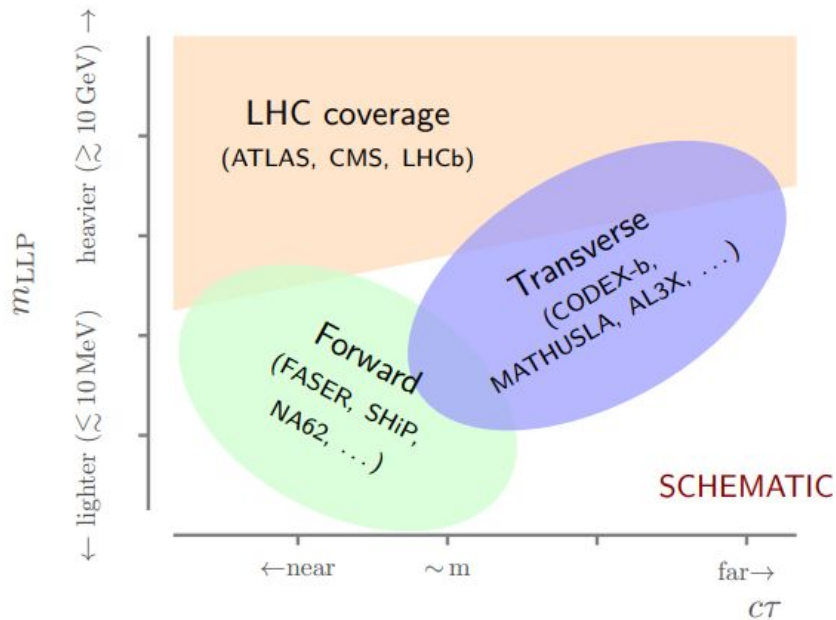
$m_{\mathrm{LLP}}$

$\leftarrow$ lighter ($\lesssim 10\,\mathrm{MeV}$) heavier ($\gtrsim 10\,\mathrm{GeV}$) $\rightarrow$

LHC coverage
(ATLAS, CMS, LHCb)

Transverse
(CODEX-b, MATHUSLA, AL3X, ...)

Forward
(FASER, SHiP, NA62, ...)

SCHEMATIC

$\leftarrow$near $\sim$m far$\rightarrow$

$c\tau$